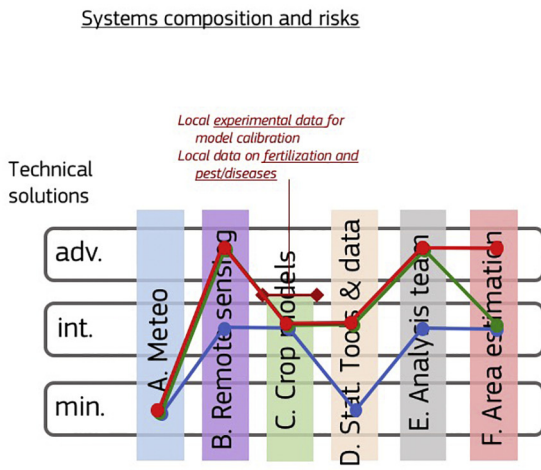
Systems composition and risks

Local experimental data for model calibration
Local data on fertilization and pest/diseases

Technical solutions

adv.

int.

min.

A. Meteo

B. Remote sensing

C. Crop models

D. Stat. Tools & data

E. Analysis team

F. Area estimation